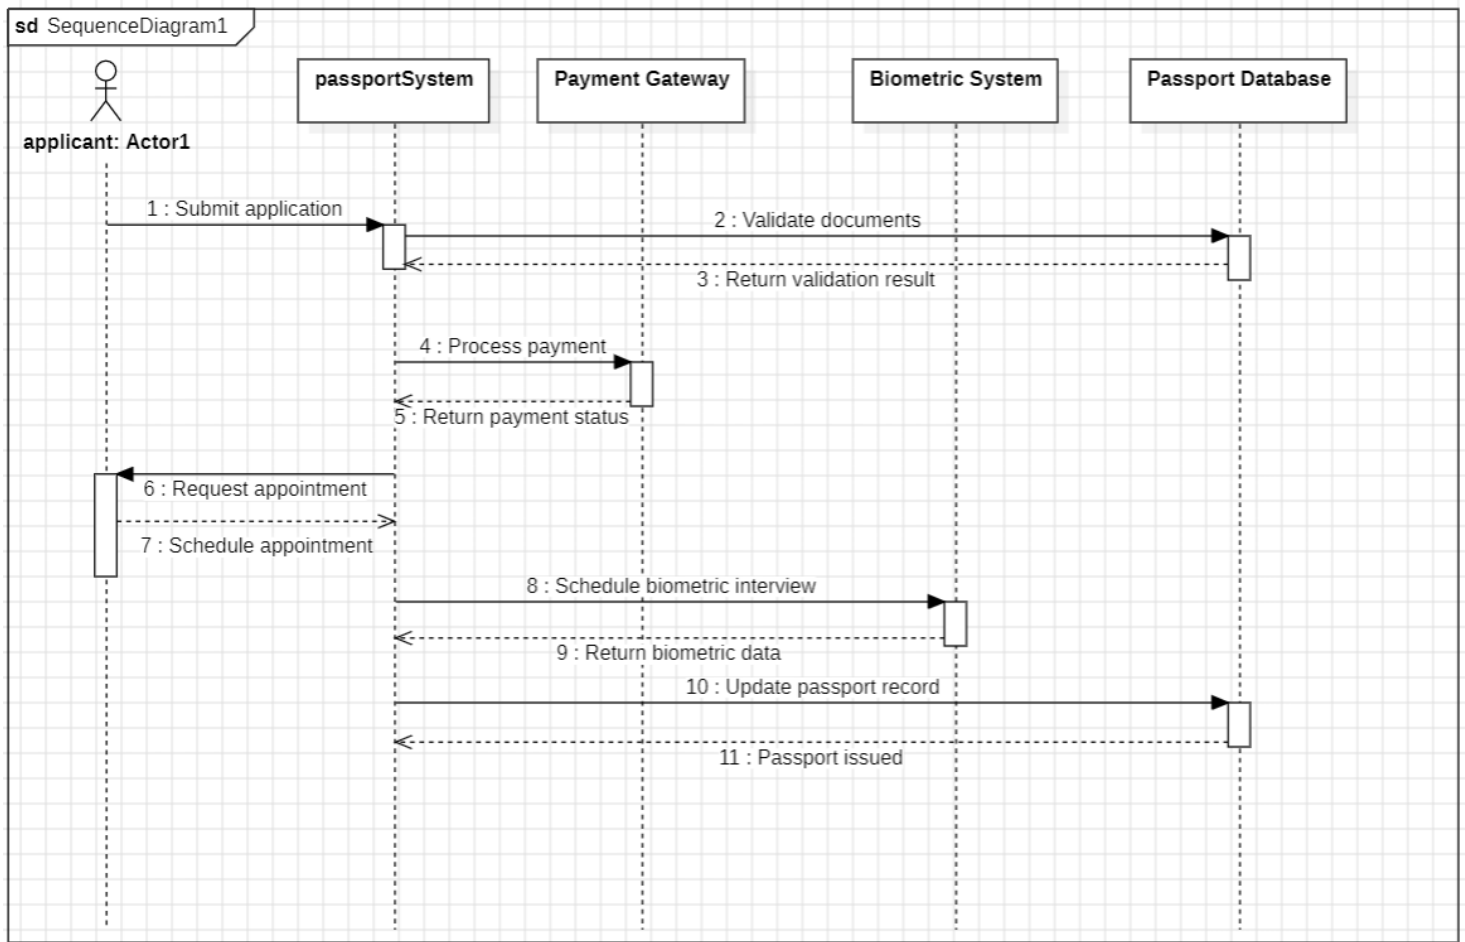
sd SequenceDiagram1

applicant: Actor1

passportSystem

Payment Gateway

Biometric System

Passport Database

1 : Submit application

2 : Validate documents

3 : Return validation result

4 : Process payment

5 : Return payment status

6 : Request appointment

7 : Schedule appointment

8 : Schedule biometric interview

9 : Return biometric data

10 : Update passport record

11 : Passport issued